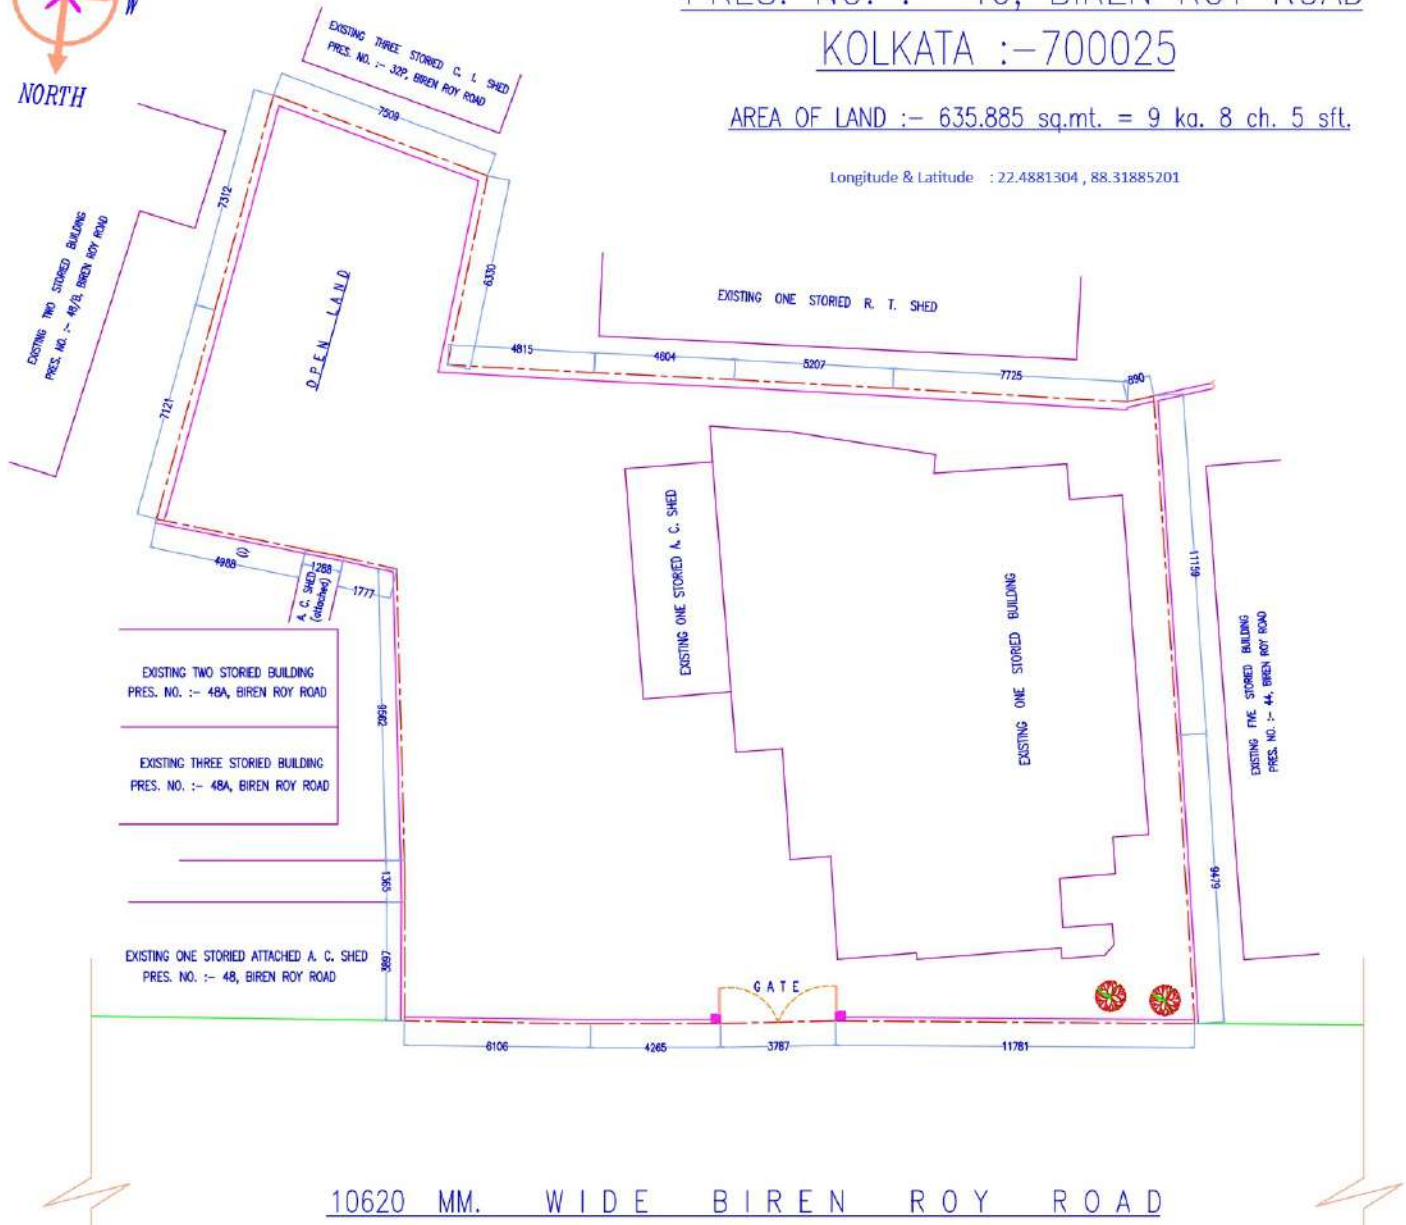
W
NORTH

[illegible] BIREN ROY ROAD
KOLKATA :-700025

AREA OF LAND :- 635.885 sq.mt. = 9 ka. 8 ch. 5 sft.

Longitude & Latitude : 22.4881304 , 88.31885201

EXISTING THREE STORIED C. I. SHED
PRES. NO. :- 32P, BIREN ROY ROAD

7509

7312

6330

EXISTING TWO STORIED BUILDING
PRES. NO. :- 48/B, BIREN ROY ROAD

OPEN LAND

EXISTING ONE STORIED R. T. SHED

4815
4604
5207
7725
890

7121

EXISTING ONE STORIED A. C. SHED

EXISTING ONE STORIED BUILDING

11159

EXISTING FIVE STORIED BUILDING
PRES. NO. :- 44, BIREN ROY ROAD

4988
1288
1777
A. C. SHED (attached)

EXISTING TWO STORIED BUILDING
PRES. NO. :- 48A, BIREN ROY ROAD

2956

EXISTING THREE STORIED BUILDING
PRES. NO. :- 48A, BIREN ROY ROAD

1365

9479

EXISTING ONE STORIED ATTACHED A. C. SHED
PRES. NO. :- 48, BIREN ROY ROAD

3897

GATE

6106
4265
3787
11781

10620 MM. WIDE BIREN ROY ROAD